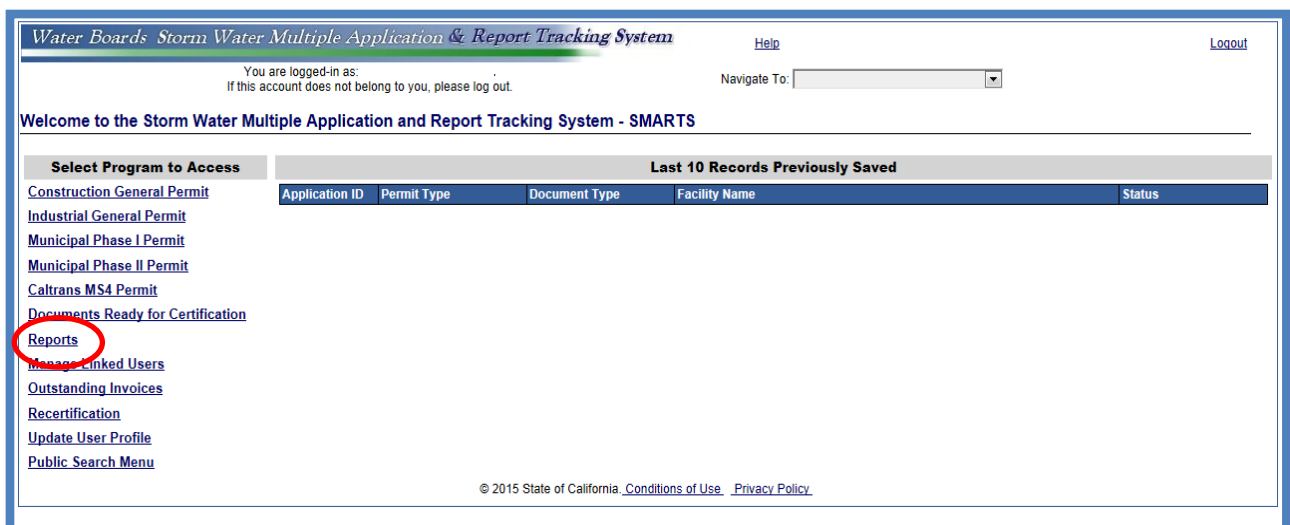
Water Boards Storm Water Multiple Application & Report Tracking System

Help

Logout

You are logged-in as: .
If this account does not belong to you, please log out.

Navigate To:

Welcome to the Storm Water Multiple Application and Report Tracking System - SMARTS

Select Program to Access

Construction General Permit
Industrial General Permit
Municipal Phase I Permit
Municipal Phase II Permit
Caltrans MS4 Permit
Documents Ready for Certification
Reports
Manage Linked Users
Outstanding Invoices
Recertification
Update User Profile
Public Search Menu

Last 10 Records Previously Saved

| Application ID | Permit Type | Document Type | Facility Name | Status |
|---|---|---|---|---|

© 2015 State of California. Conditions of Use Privacy Policy